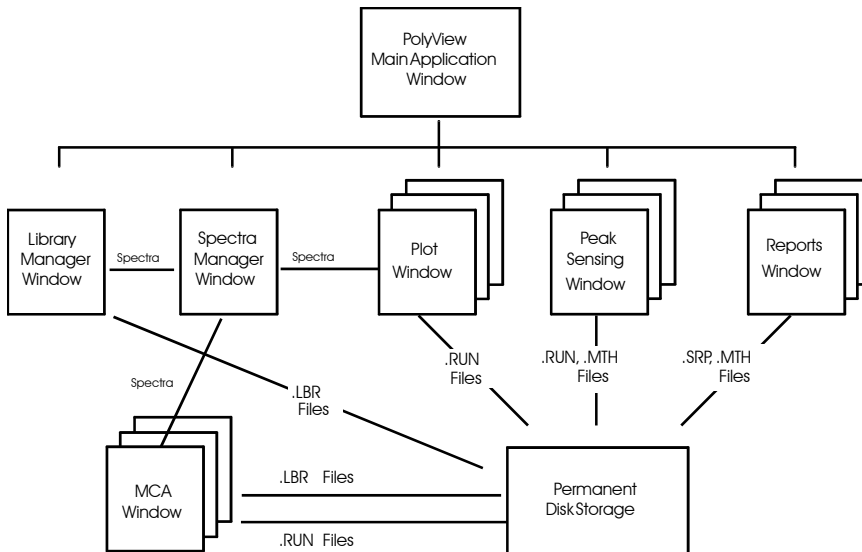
PolyView Main Application Window

Library Manager Window

Spectra

Spectra Manager Window

Spectra

Plot Window

Peak Sensing Window

Reports Window

Spectra

.LBR Files

.RUN Files

.RUN, .MTH Files

.SRP, .MTH Files

MCA Window

.LBR Files

.RUN Files

Permanent Disk Storage